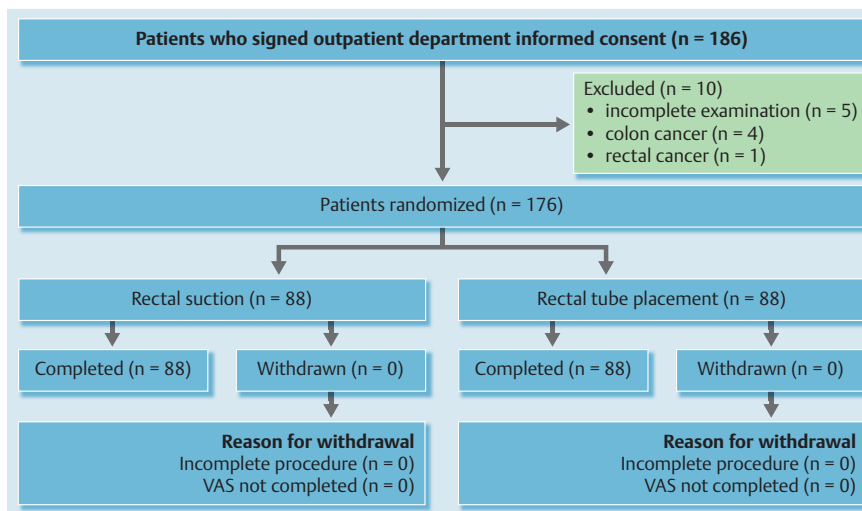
Patients who signed outpatient department informed consent (n = 186)

Excluded (n = 10)
• incomplete examination (n = 5)
• colon cancer (n = 4)
• rectal cancer (n = 1)

Patients randomized (n = 176)

Rectal suction (n = 88)

Completed (n = 88)

Withdrawn (n = 0)

Reason for withdrawal
Incomplete procedure (n = 0)
VAS not completed (n = 0)

Rectal tube placement (n = 88)

Completed (n = 88)

Withdrawn (n = 0)

Reason for withdrawal
Incomplete procedure (n = 0)
VAS not completed (n = 0)